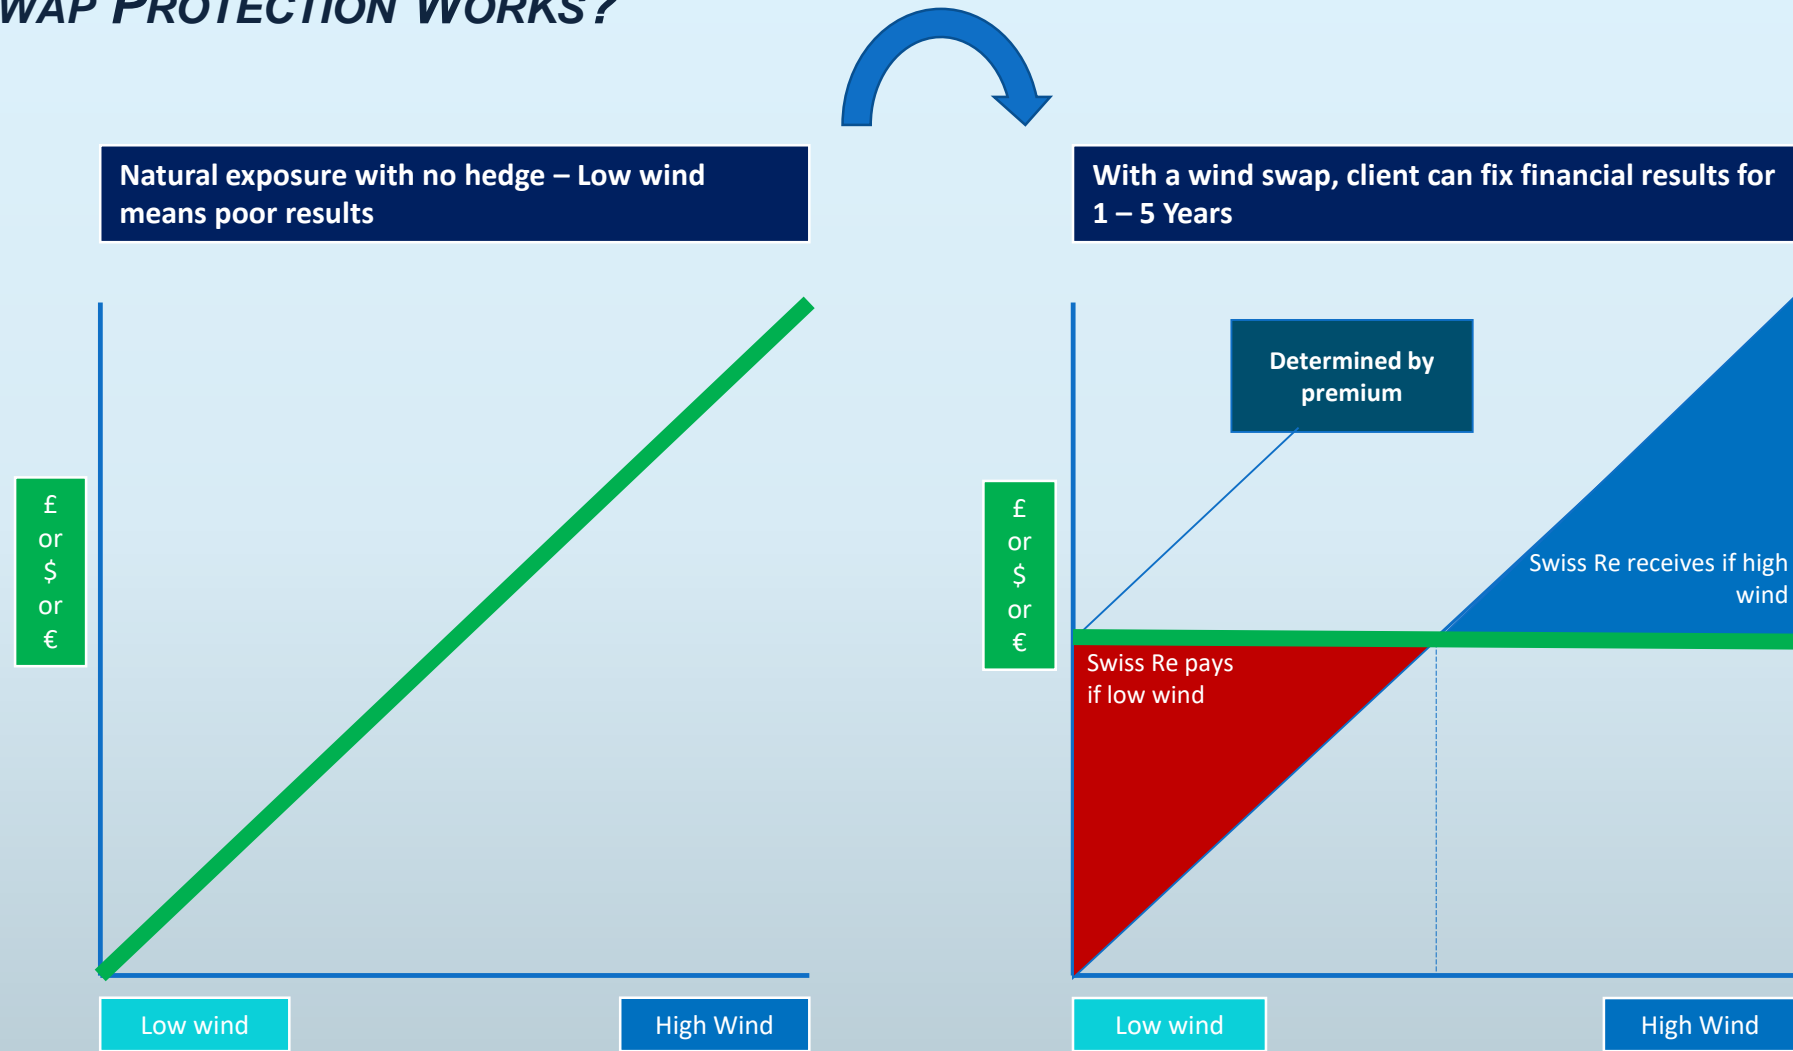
WAP PROTECTION WORKS?

Natural exposure with no hedge – Low wind means poor results

£
or
$
or
€

Low wind

High Wind

With a wind swap, client can fix financial results for 1 – 5 Years

Determined by premium

£
or
$
or
€

Swiss Re receives if high wind

Swiss Re pays if low wind

Low wind

High Wind